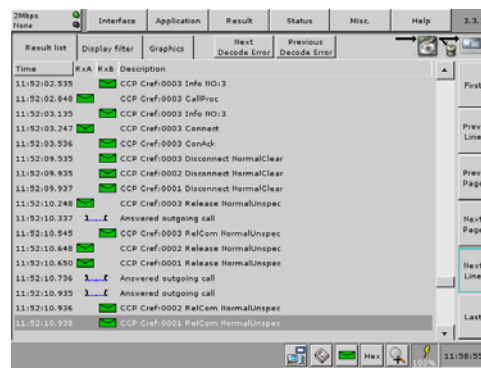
2Mbps None

Interface | Application | Result | Status | Misc. | Help | 3.3.

Result list | Display filter | Graphics | Next Decode Error | Previous Decode Error

| Time | RxA | RxB | Description |
|---|---|---|---|
| 11:52:02.535 | | | CCP Cref:0003 Info HO:3 |
| 11:52:02.840 | | | CCP Cref:0003 CallProc |
| 11:52:03.135 | | | CCP Cref:0003 Info HO:3 |
| 11:52:03.247 | | | CCP Cref:0003 Connect |
| 11:52:03.536 | | | CCP Cref:0003 ConAck |
| 11:52:09.535 | | | CCP Cref:0003 Disconnect NormalClear |
| 11:52:09.935 | | | CCP Cref:0002 Disconnect NormalClear |
| 11:52:09.937 | | | CCP Cref:0001 Disconnect NormalClear |
| 11:52:10.248 | | | CCP Cref:0003 Release NormalUnspec |
| 11:52:10.337 | | | Answered outgoing call |
| 11:52:10.545 | | | CCP Cref:0003 RelCom NormalUnspec |
| 11:52:10.648 | | | CCP Cref:0002 Release NormalUnspec |
| 11:52:10.650 | | | CCP Cref:0001 Release NormalUnspec |
| 11:52:10.736 | | | Answered outgoing call |
| 11:52:10.935 | | | Answered outgoing call |
| 11:52:10.936 | | | CCP Cref:0002 RelCom NormalUnspec |
| 11:52:10.938 | | | CCP Cref:0001 RelCom NormalUnspec |

First
Prev Line
Prev Page
Next Page
Next Line
Last

Hex
11:58:55